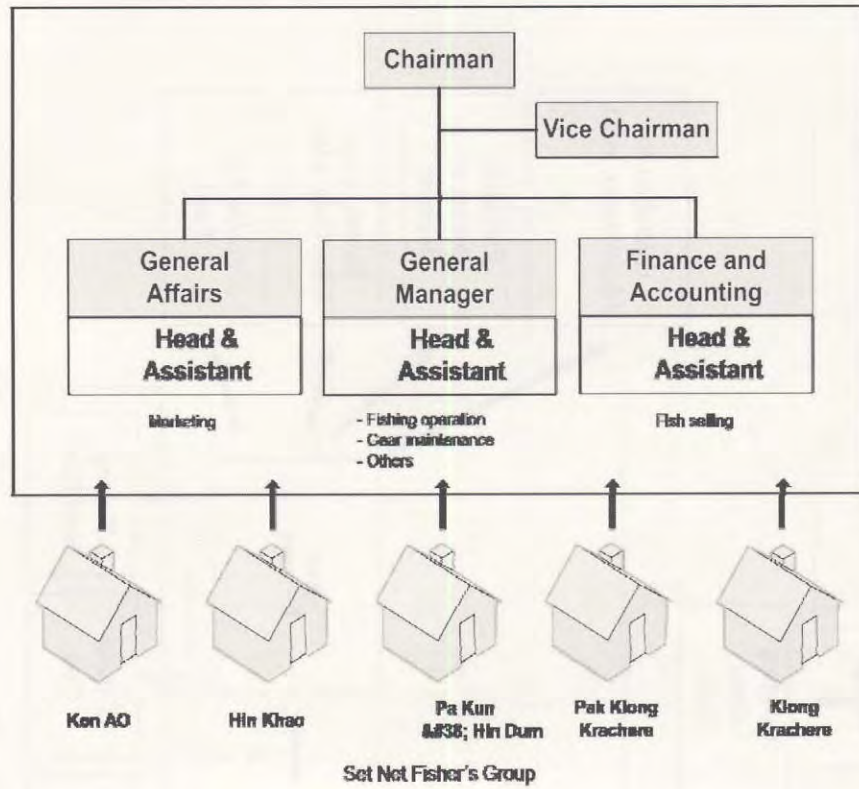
Chairman

Vice Chairman

General Affairs

Head & Assistant

Marketing

General Manager

Head & Assistant

- Fishing operation
- Gear maintenance
- Others

Finance and Accounting

Head & Assistant

Fish selling

Ken AO

Hin Khao

Pa Kun &#38; Hin Dum

Pak Klong Krachere

Klong Krachere

Set Net Fisher's Group